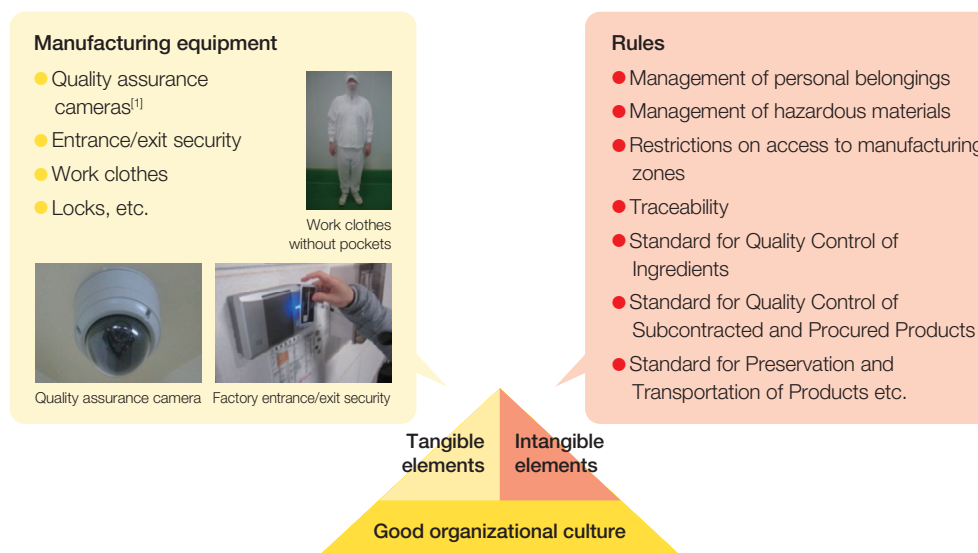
Manufacturing equipment

Quality assurance cameras$^{[1]}$

Entrance/exit security

Work clothes

Locks, etc.

Work clothes without pockets

Quality assurance camera

Factory entrance/exit security

Rules

Management of personal belongings

Management of hazardous materials

Restrictions on access to manufacturing zones

Traceability

Standard for Quality Control of Ingredients

Standard for Quality Control of Subcontracted and Procured Products

Standard for Preservation and Transportation of Products etc.

Tangible elements

Intangible elements

Good organizational culture